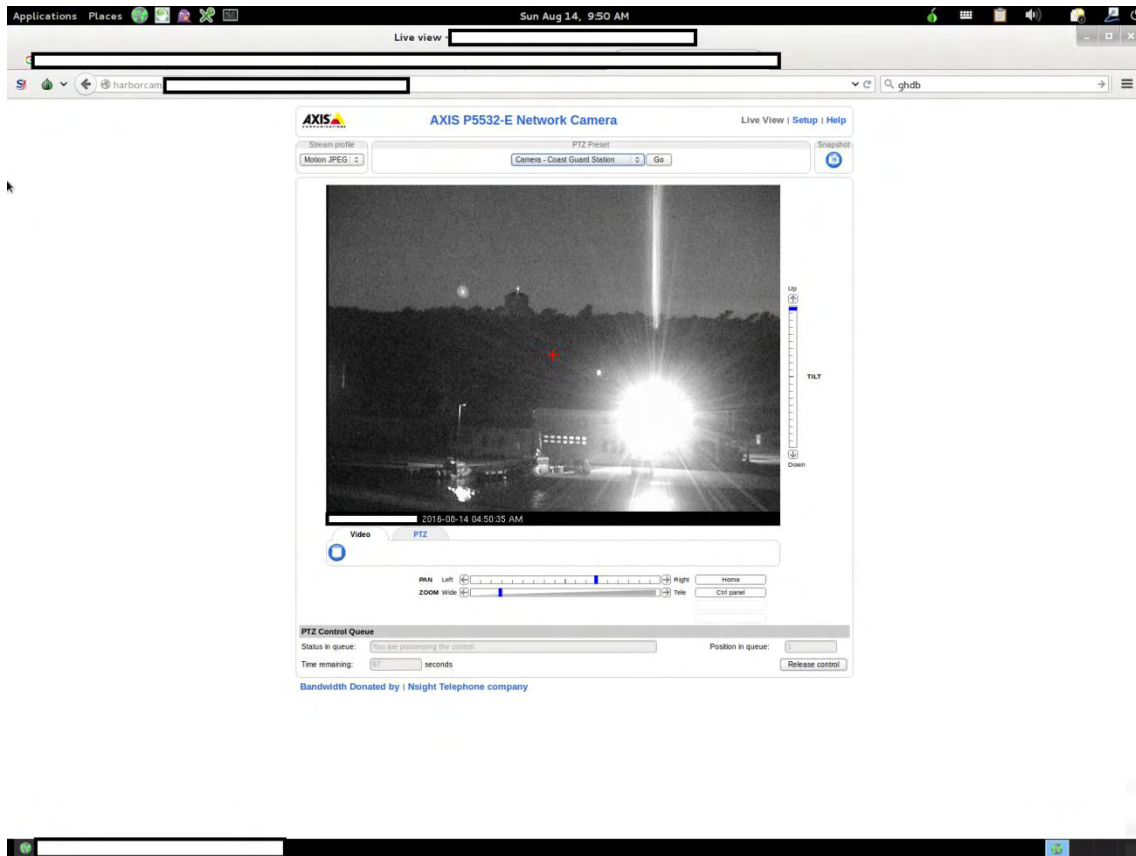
Applications Places

Sun Aug 14, 9:50 AM

Live view -

harborcam

ghdb

AXIS

AXIS P5532-E Network Camera

Live View | Setup | Help

Stream profile
Motion JPEG

PTZ Preset
Camera - Coast Guard Station
Go

Snapshot

Up

TILT

Down

2016-08-14 04:50:35 AM

Video

PTZ

PAN Left
Right
Home

ZOOM Wide
Tele
Ctrl panel

PTZ Control Queue

Status in queue: You are possessing the control

Position in queue: 1

Time remaining: 57 seconds

Release control

Bandwidth Donated by | Nsight Telephone company